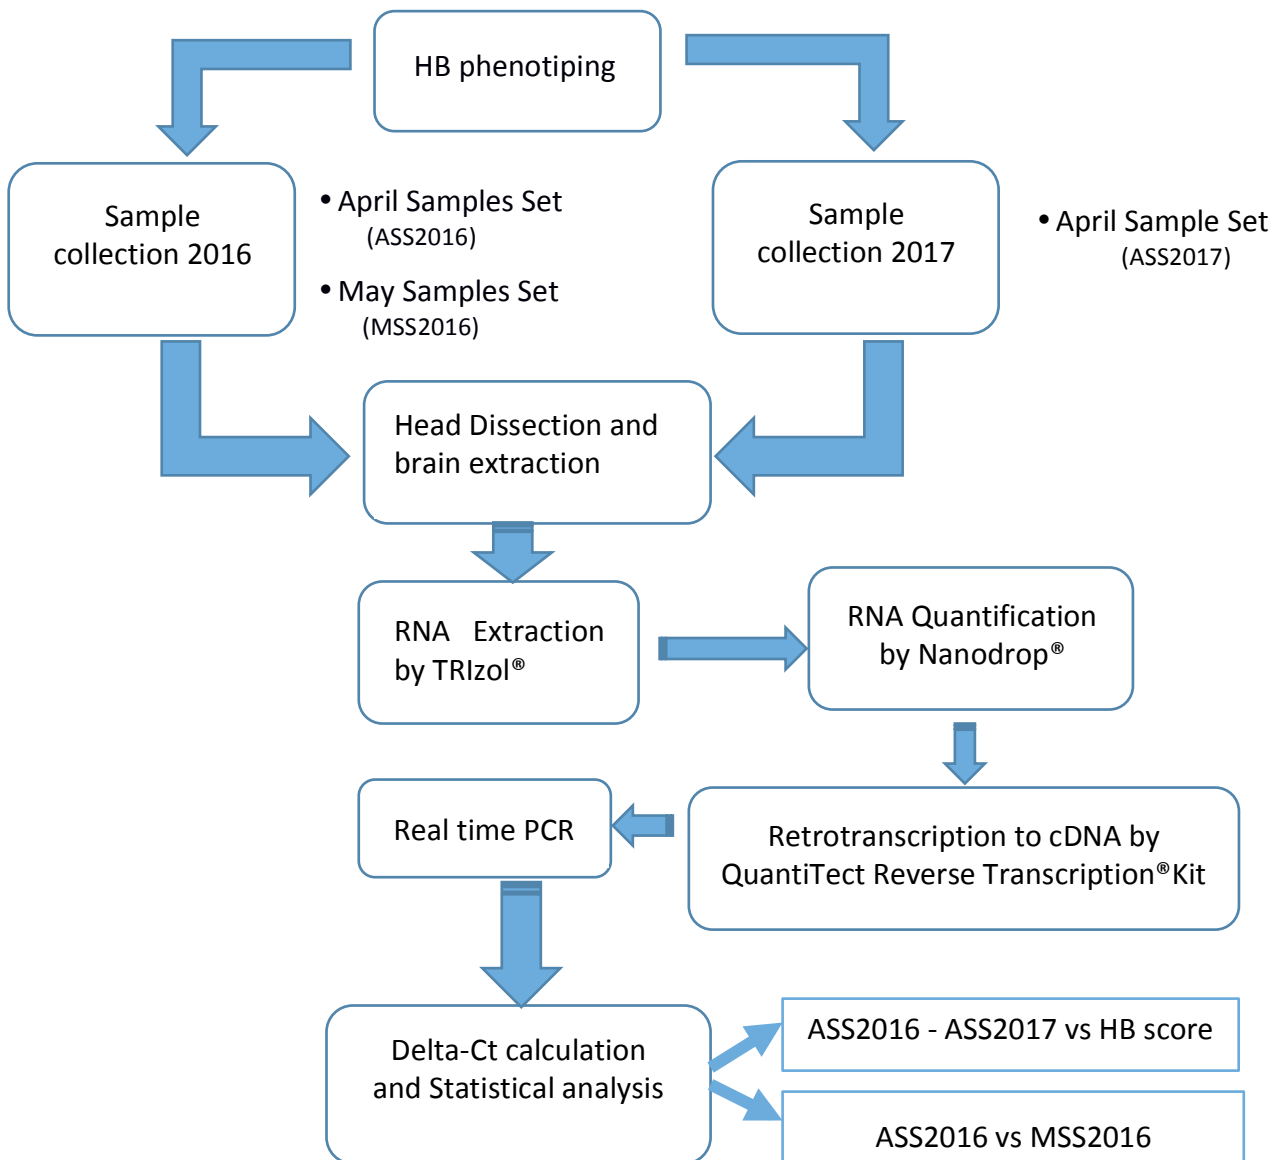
HB phenotiping

Sample collection 2016

• April Samples Set (ASS2016)

• May Samples Set (MSS2016)

Sample collection 2017

• April Sample Set (ASS2017)

Head Dissection and brain extraction

RNA Extraction by TRIzol®

RNA Quantification by Nanodrop®

Retrotranscription to cDNA by QuantiTect Reverse Transcription®Kit

Real time PCR

Delta-Ct calculation and Statistical analysis

ASS2016 - ASS2017 vs HB score

ASS2016 vs MSS2016